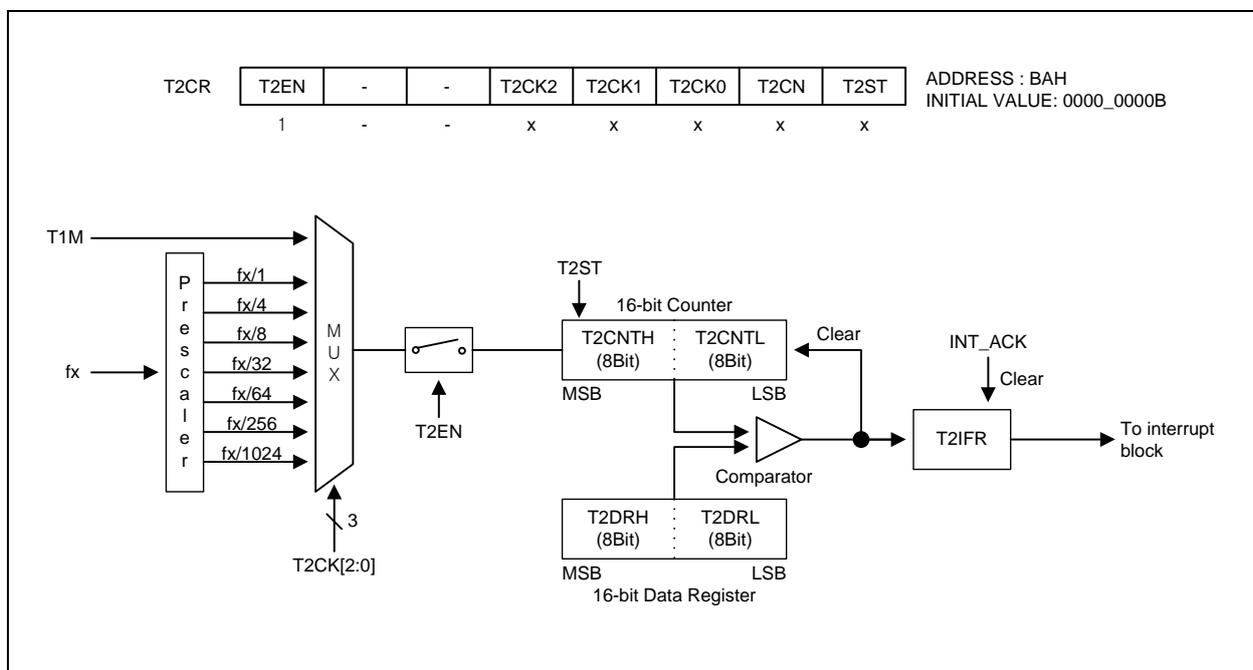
T2CR

| T2EN | - | - | T2CK2 | T2CK1 | T2CK0 | T2CN | T2ST |
|---|---|---|---|---|---|---|---|
| 1 | - | - | x | x | x | x | x |

ADDRESS : BAH
INITIAL VALUE: 0000_0000B

T1M

fx

P r e s c a l e r

fx/1
fx/4
fx/8
fx/32
fx/64
fx/256
fx/1024

M U X

3

T2CK[2:0]

T2EN

T2ST

16-bit Counter

T2CNTH (8Bit)
T2CNTL (8Bit)
MSB
LSB

Clear

Comparator

T2DRH (8Bit)
T2DRL (8Bit)
MSB
LSB
16-bit Data Register

INT_ACK
Clear

T2IFR

To interrupt block